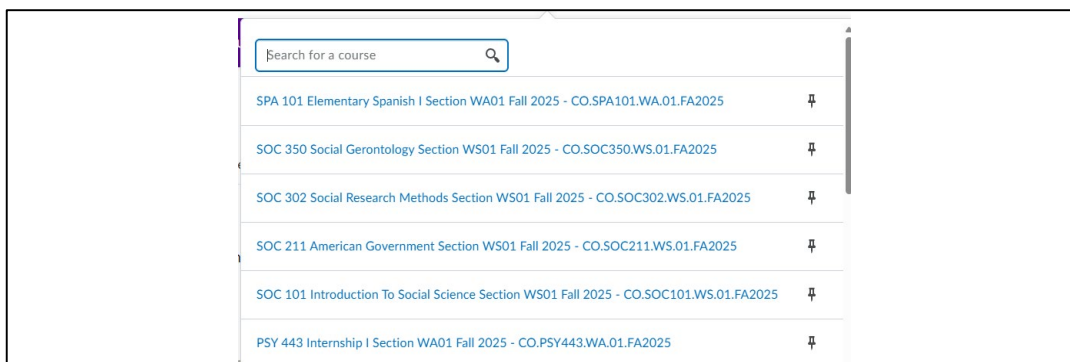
Search for a course

SPA 101 Elementary Spanish I Section WA01 Fall 2025 - CO.SPA101.WA.01.FA2025

SOC 350 Social Gerontology Section WS01 Fall 2025 - CO.SOC350.WS.01.FA2025

SOC 302 Social Research Methods Section WS01 Fall 2025 - CO.SOC302.WS.01.FA2025

SOC 211 American Government Section WS01 Fall 2025 - CO.SOC211.WS.01.FA2025

SOC 101 Introduction To Social Science Section WS01 Fall 2025 - CO.SOC101.WS.01.FA2025

PSY 443 Internship I Section WA01 Fall 2025 - CO.PSY443.WA.01.FA2025